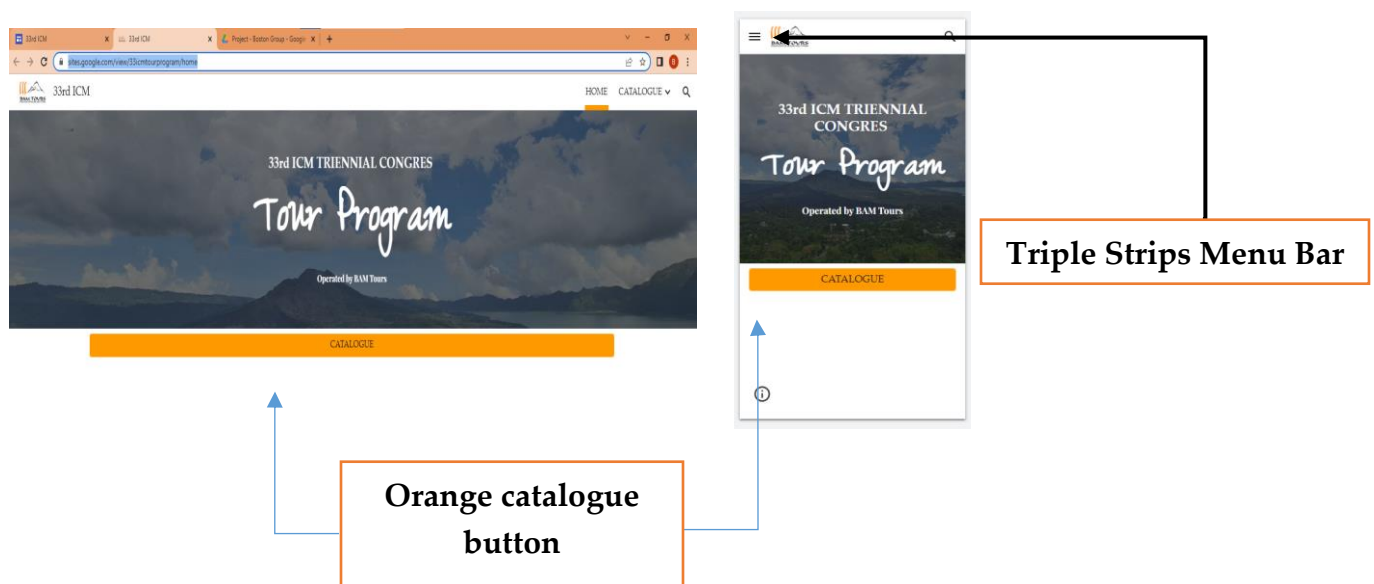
33rd ICM
33rd ICM
Project - Boston Group - Google
sites.google.com/view/33rdicmtourprogram/home

BAM TOURS
33rd ICM
HOME CATALOGUE

33rd ICM TRIENNIAL CONGRES
Tour Program
Operated by BAM Tours

CATALOGUE

BAM TOURS
33rd ICM TRIENNIAL CONGRES
Tour Program
Operated by BAM Tours
CATALOGUE

Triple Strips Menu Bar

Orange catalogue button